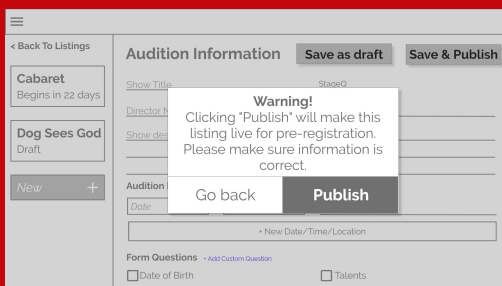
≡

< Back To Listings

Cabaret
Begins in 22 days

Dog Sees God
Draft

New +

Audition Information

Save as draft

Save & Publish

Show Title

StageQ

Director N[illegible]

Show des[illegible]

Audition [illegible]

Date

Warning!
Clicking "Publish" will make this listing live for pre-registration. Please make sure information is correct.

Go back

Publish

+ New Date/Time/Location

Form Questions + Add Custom Question

Date of Birth

Talents